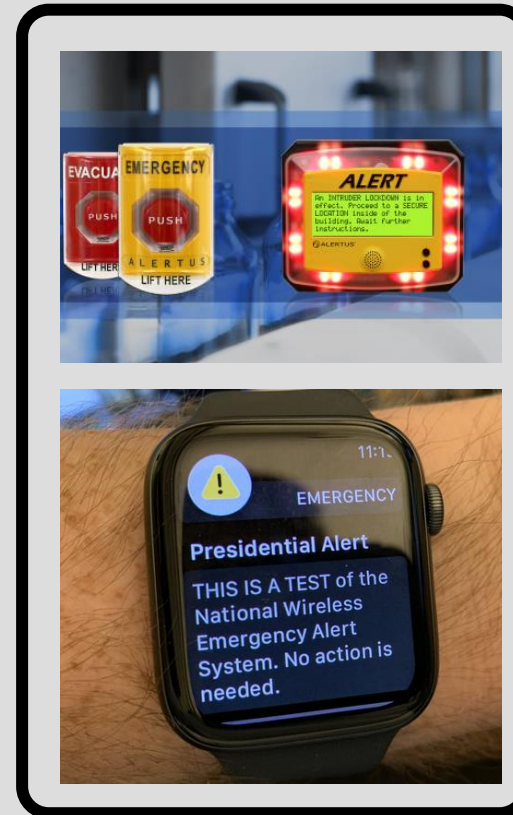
EVACUA

PUSH

LIFT HER

EMERGENCY

PUSH

ALERTUS

LIFT HERE

ALERT

An INTRUDER LOCKDOWN is in effect. Proceed to a SECURE LOCATION inside of the building. Await further instructions.

ALERTUS

11:1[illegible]

EMERGENCY

Presidential Alert

THIS IS A TEST of the National Wireless Emergency Alert System. No action is needed.